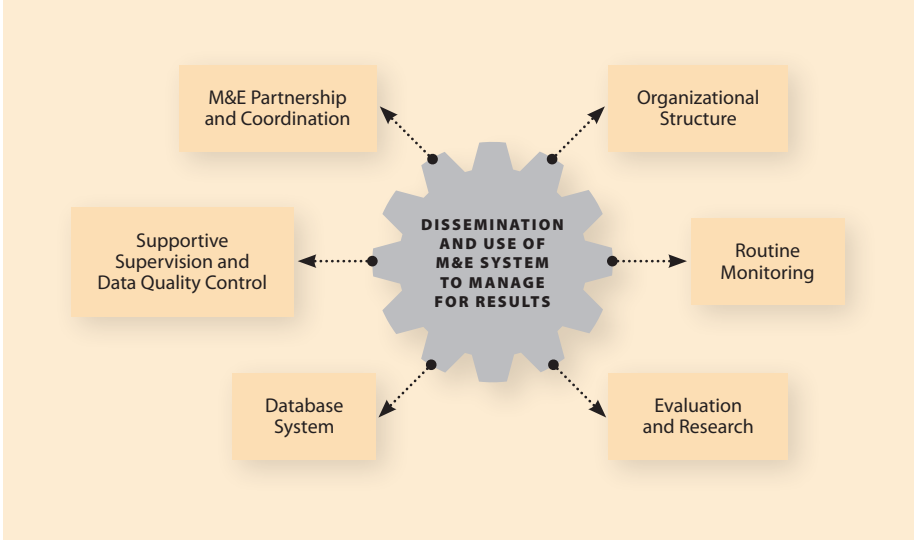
M&E Partnership and Coordination

Organizational Structure

DISSEMINATION AND USE OF M&E SYSTEM TO MANAGE FOR RESULTS

Supportive Supervision and Data Quality Control

Routine Monitoring

Database System

Evaluation and Research